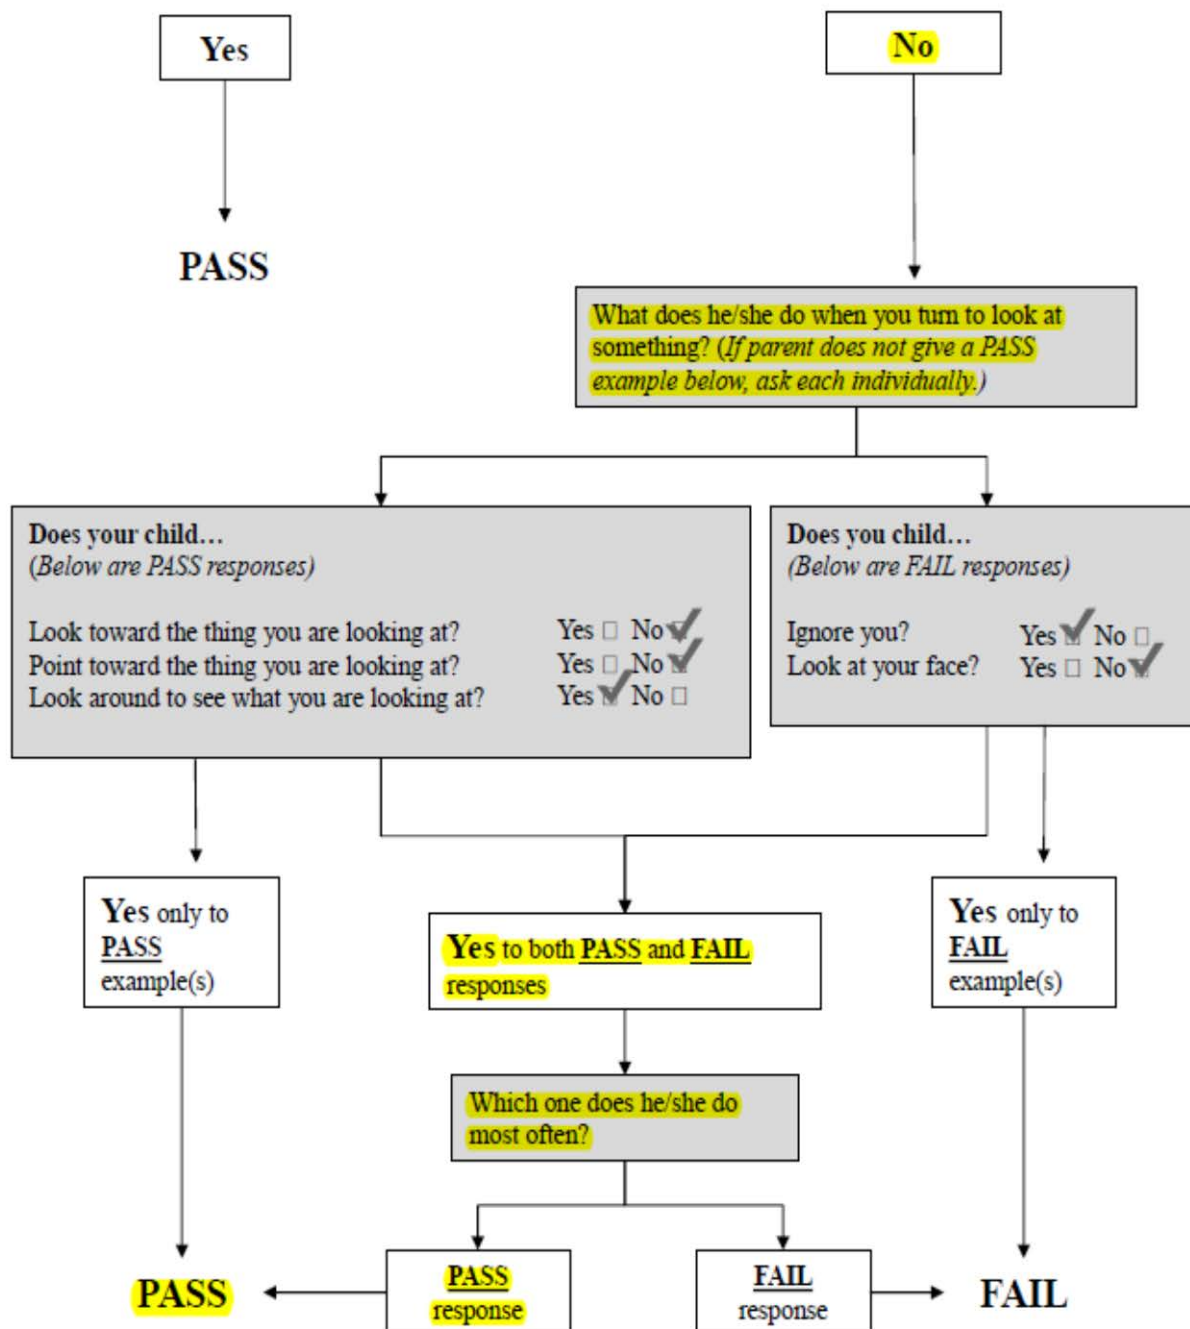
Yes

PASS

No

What does he/she do when you turn to look at something? (*If parent does not give a PASS example below, ask each individually.*)

Does your child…
(*Below are PASS responses*)

Look toward the thing you are looking at? Yes ☐ No ✓
Point toward the thing you are looking at? Yes ☐ No ✓
Look around to see what you are looking at? Yes ✓ No ☐

Does you child…
(*Below are FAIL responses*)

Ignore you? Yes ✓ No ☐
Look at your face? Yes ☐ No ✓

Yes only to PASS example(s)

Yes to both PASS and FAIL responses

Yes only to FAIL example(s)

Which one does he/she do most often?

PASS

PASS response

FAIL response

FAIL